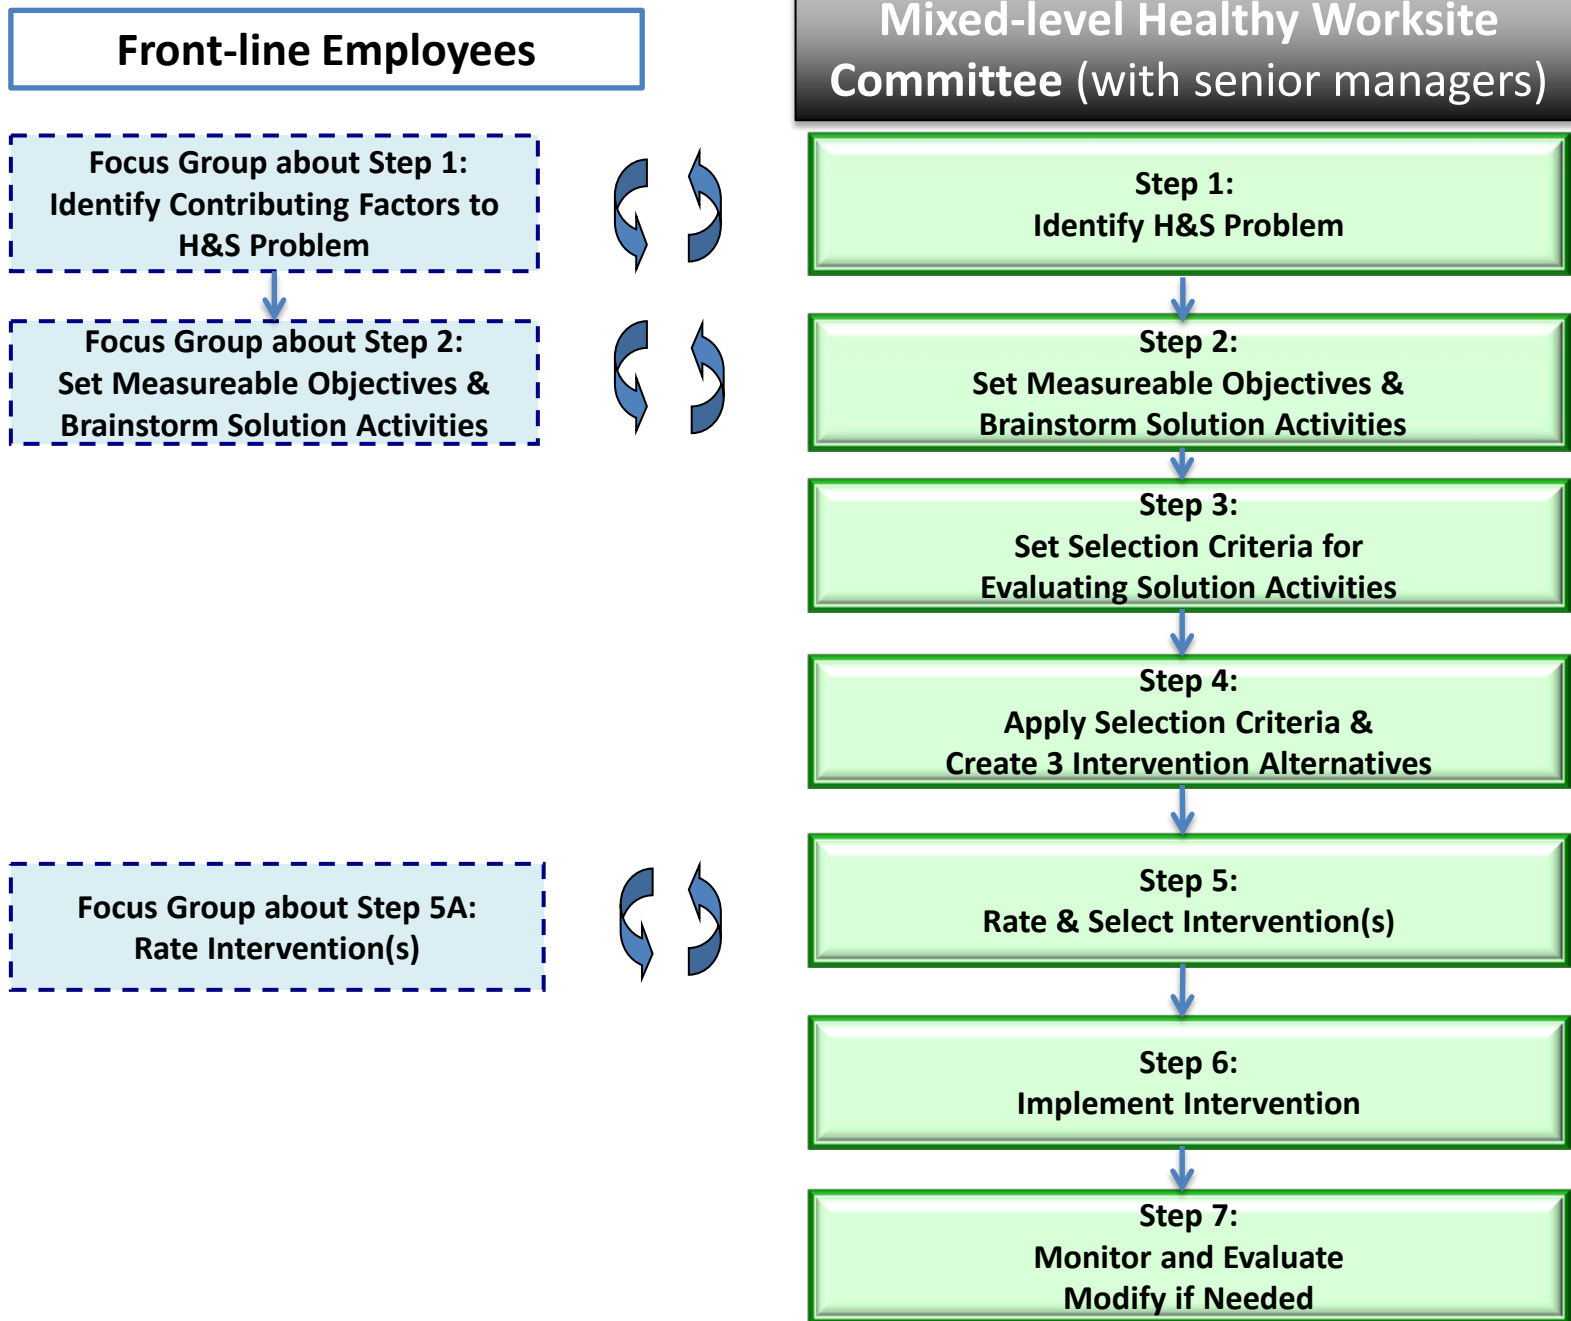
Front-line Employees

Mixed-level Healthy Worksite Committee (with senior managers)

Focus Group about Step 1:
Identify Contributing Factors to H&S Problem

Step 1:
Identify H&S Problem

Focus Group about Step 2:
Set Measureable Objectives & Brainstorm Solution Activities

Step 2:
Set Measureable Objectives & Brainstorm Solution Activities

Step 3:
Set Selection Criteria for Evaluating Solution Activities

Step 4:
Apply Selection Criteria & Create 3 Intervention Alternatives

Focus Group about Step 5A:
Rate Intervention(s)

Step 5:
Rate & Select Intervention(s)

Step 6:
Implement Intervention

Step 7:
Monitor and Evaluate
Modify if Needed